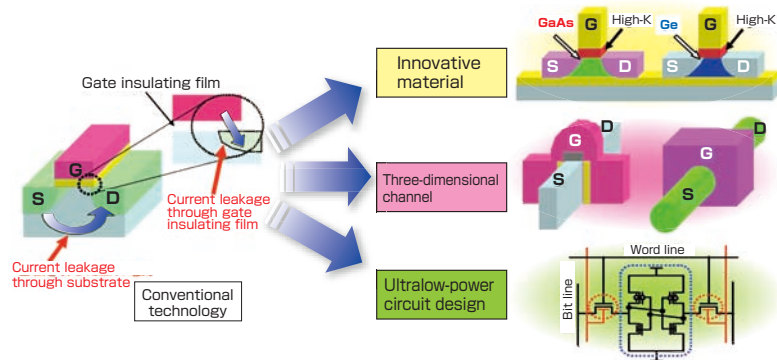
Gate insulating film

G

S

D

Current leakage through gate insulating film

Current leakage through substrate

Conventional technology

Innovative material

Three-dimensional channel

Ultralow-power circuit design

GaAs

G

High-K

Ge

G

High-K

S

D

S

D

G

D

S

G

D

S

Word line

Bit line